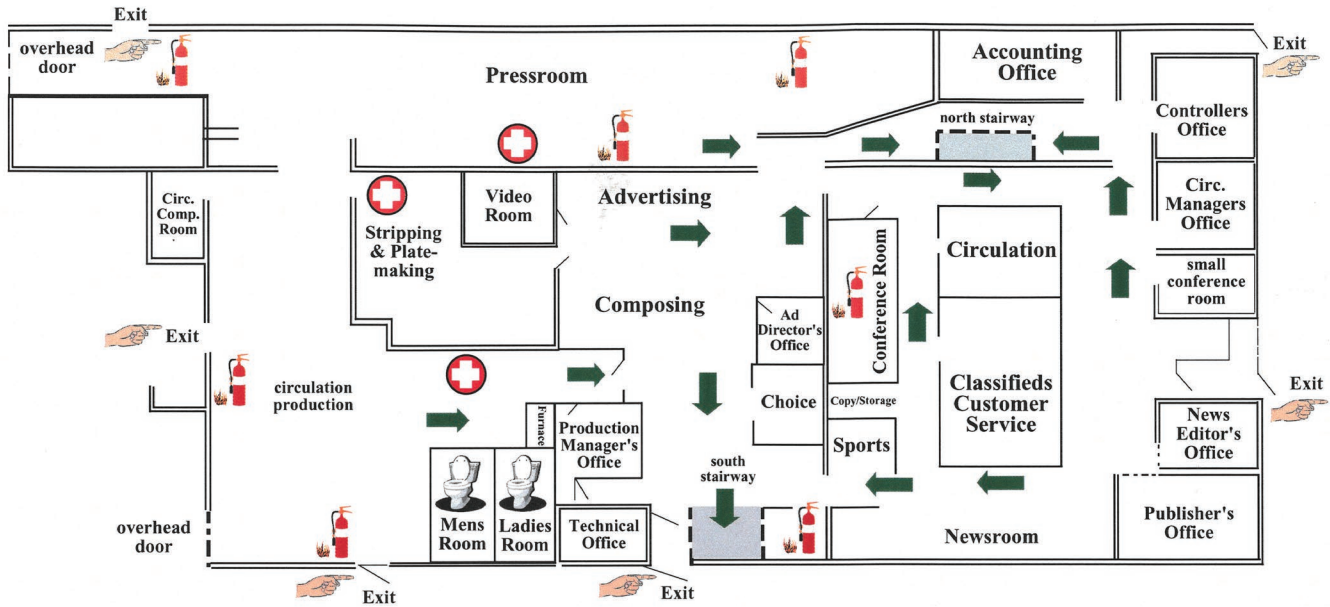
Exit

overhead door

Pressroom

Accounting Office

Exit

north stairway

Controllers Office

Circ. Comp. Room

Video Room

Advertising

Stripping & Plate-making

Circ. Managers Office

Circulation

Conference Room

small conference room

Composing

Exit

Ad Director's Office

circulation production

Classifieds Customer Service

Exit

Choice

Copy/Storage

Furnace

Production Manager's Office

News Editor's Office

Sports

south stairway

overhead door

Mens Room

Ladies Room

Technical Office

Newsroom

Publisher's Office

Exit

Exit